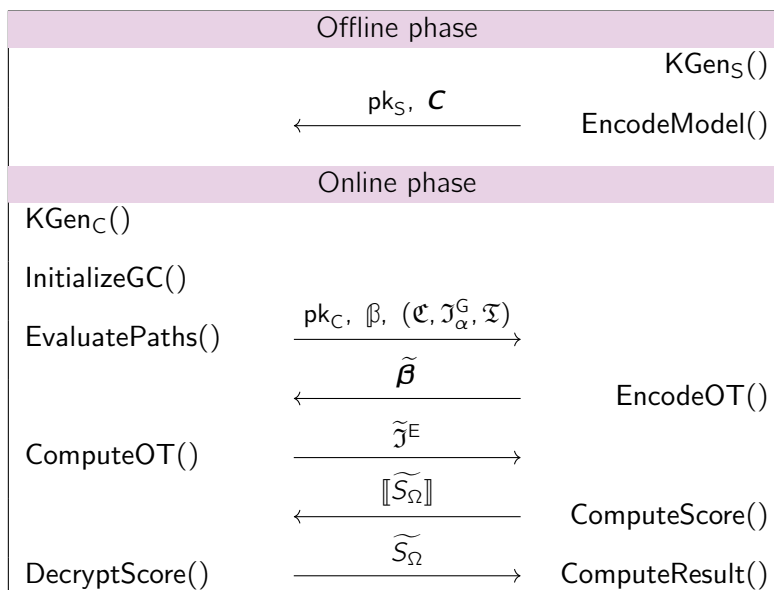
Offline phase

$\mathsf{KGen_S}()$

$\mathsf{pk_S}$, $\boldsymbol{C}$ $\longleftarrow$ $\mathsf{EncodeModel}()$

Online phase

$\mathsf{KGen_C}()$

$\mathsf{InitializeGC}()$

$\mathsf{EvaluatePaths}()$ $\xrightarrow{\mathsf{pk_C},\ \mathbb{\beta},\ (\mathfrak{C}, \mathfrak{I}^{G}_{\alpha}, \mathfrak{T})}$

$\xleftarrow{\widetilde{\boldsymbol{\beta}}}$ $\mathsf{EncodeOT}()$

$\mathsf{ComputeOT}()$ $\xrightarrow{\widetilde{\mathfrak{I}}^{E}}$

$\xleftarrow{[\![\widetilde{S_\Omega}]\!]}$ $\mathsf{ComputeScore}()$

$\mathsf{DecryptScore}()$ $\xrightarrow{\widetilde{S_\Omega}}$ $\mathsf{ComputeResult}()$